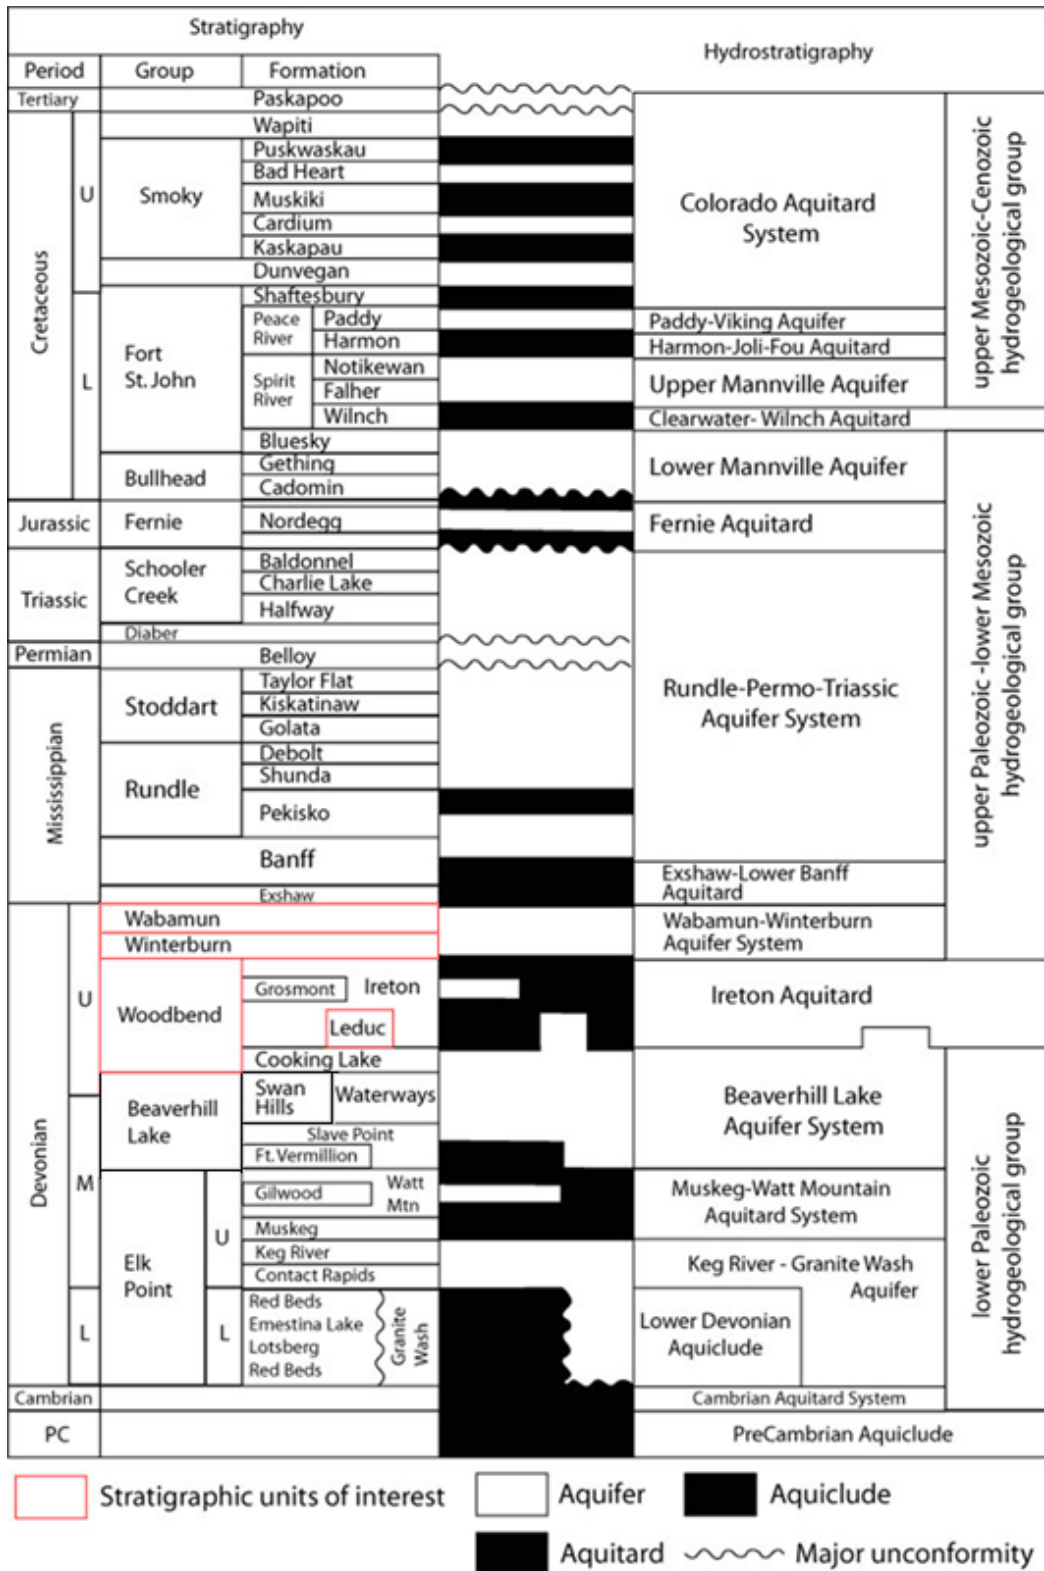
Stratigraphy

Hydrostratigraphy

| Period | Group | Formation |
|---|---|---|
| Tertiary | | Paskapoo |
| Cretaceous U | | Wapiti |
| | Smoky | Puskwaskau |
| | | Bad Heart |
| | | Muskiki |
| | | Cardium |
| | | Kaskapau |
| | | Dunvegan |
| Cretaceous L | Fort St. John | Shaftesbury |
| | | Peace River: Paddy |
| | | Harmon |
| | | Spirit River: Notikewan |
| | | Falher |
| | | Wilnch |
| | | Bluesky |
| | Bullhead | Gething |
| | | Cadomin |
| Jurassic | Fernie | Nordegg |
| Triassic | Schooler Creek | Baldonnel |
| | | Charlie Lake |
| | | Halfway |
| | Diaber | |
| Permian | | Belloy |
| Mississippian | Stoddart | Taylor Flat |
| | | Kiskatinaw |
| | | Golata |
| | Rundle | Debolt |
| | | Shunda |
| | | Pekisko |
| | | Banff |
| | | Exshaw |
| Devonian U | Wabamun | |
| | Winterburn | |
| | Woodbend | Grosmont Ireton |
| | | Leduc |
| | | Cooking Lake |
| Devonian M | Beaverhill Lake | Swan Hills Waterways |
| | | Slave Point |
| | | Ft.Vermillion |
| | Elk Point U | Gilwood Watt Mtn |
| | | Muskeg |
| | | Keg River |
| | | Contact Rapids |
| Devonian L | Elk Point L | Red Beds, Ernestina Lake, Lotsberg, Red Beds, Granite Wash |
| Cambrian | | |
| PC | | |

Colorado Aquitard System
Paddy-Viking Aquifer
Harmon-Joli-Fou Aquitard
Upper Mannville Aquifer
Clearwater- Wilnch Aquitard
Lower Mannville Aquifer
Fernie Aquitard
Rundle-Permo-Triassic Aquifer System
Exshaw-Lower Banff Aquitard
Wabamun-Winterburn Aquifer System
Ireton Aquitard
Beaverhill Lake Aquifer System
Muskeg-Watt Mountain Aquitard System
Keg River - Granite Wash Aquifer
Lower Devonian Aquiclude
Cambrian Aquitard System
PreCambrian Aquiclude

upper Mesozoic-Cenozoic hydrogeological group
upper Paleozoic -lower Mesozoic hydrogeological group
lower Paleozoic hydrogeological group

Stratigraphic units of interest
Aquifer
Aquiclude
Aquitard
Major unconformity